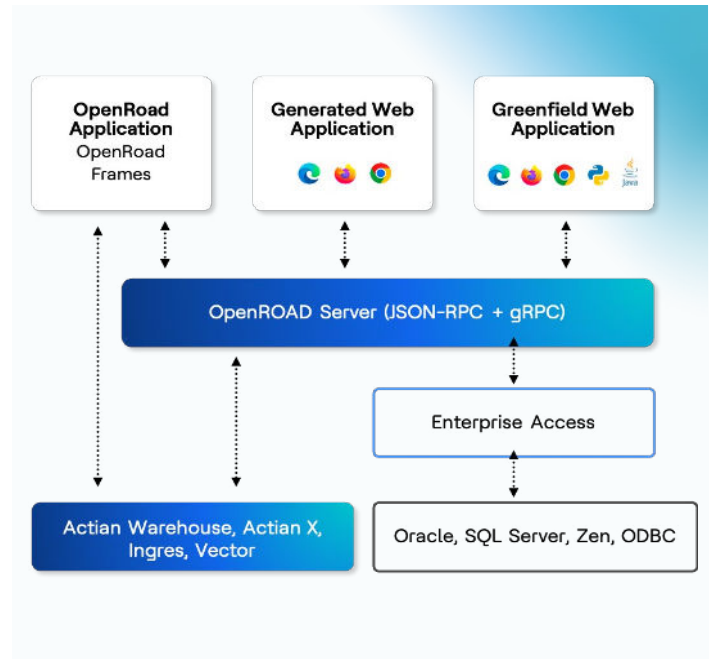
OpenRoad Application
OpenRoad Frames

Generated Web Application

Greenfield Web Application

Java

OpenROAD Server (JSON-RPC + gRPC)

Enterprise Access

Actian Warehouse, Actian X, Ingres, Vector

Oracle, SQL Server, Zen, ODBC